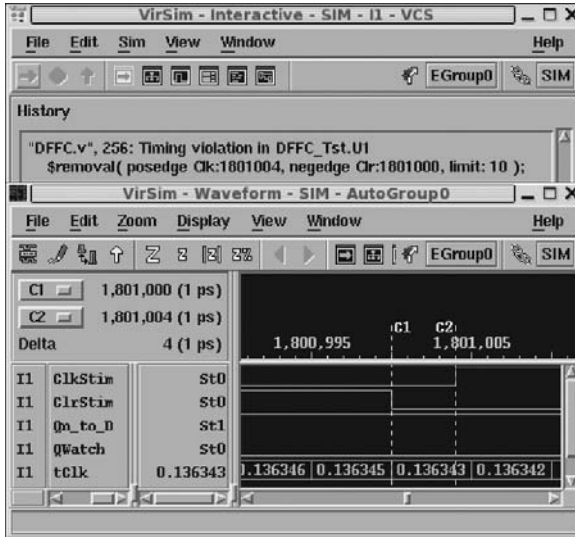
VirSim - Interactive - SIM - I1 - VCS

File Edit Sim View Window Help

EGroup0 SIM

History

"DFFC.v", 256: Timing violation in DFFC_Tst.U1
$removal( posedge Clk:1801004, negedge Clr:1801000, limit: 10 );

VirSim - Waveform - SIM - AutoGroup0

File Edit Zoom Display View Window Help

EGroup0 SIM

C1 1,801,000 (1 ps)
C2 1,801,004 (1 ps)
Delta 4 (1 ps)

C1 C2
1,800,995 1,801,005

| | | |
|---|---|---|
| I1 | ClkStim | St0 |
| I1 | ClrStim | St0 |
| I1 | Qn_to_D | St1 |
| I1 | QWatch | St0 |
| I1 | tClk | 0.136343 |

.136346 0.136345 0.136343 0.136342